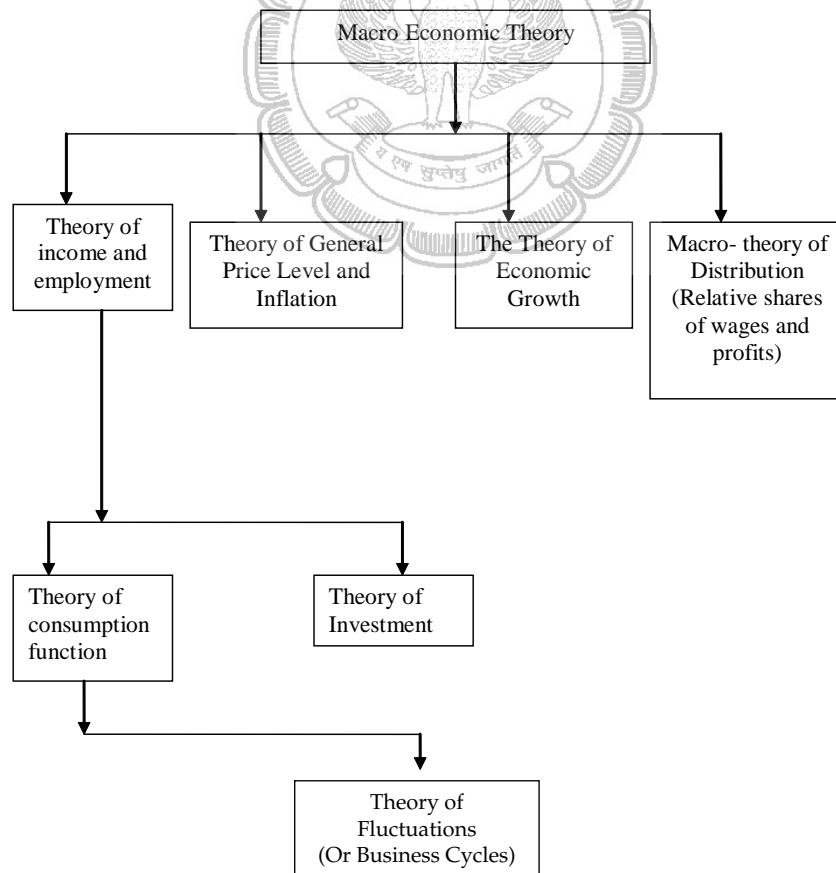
Macro Economic Theory

Theory of income and employment

Theory of General Price Level and Inflation

The Theory of Economic Growth

Macro- theory of Distribution (Relative shares of wages and profits)

Theory of consumption function

Theory of Investment

Theory of Fluctuations (Or Business Cycles)

य एष सुप्तेषु जागर्ति